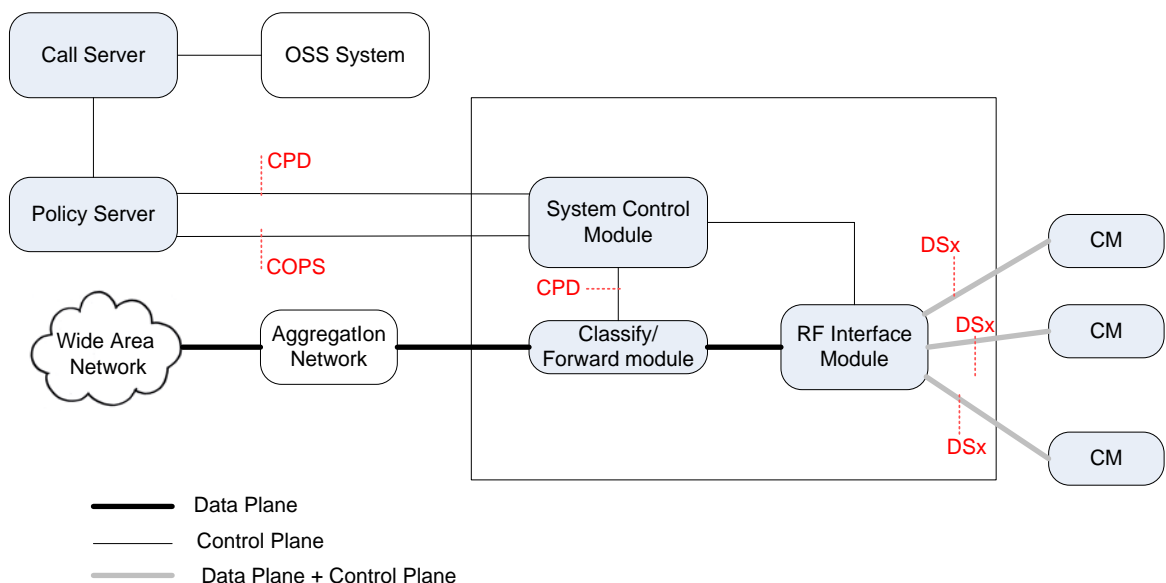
Call Server

OSS System

CPD

Policy Server

COPS

System Control Module

DSx

CM

CPD

Wide Area Network

AggregatIon Network

Classify/ Forward module

RF Interface Module

DSx

CM

DSx

CM

Data Plane

Control Plane

Data Plane + Control Plane